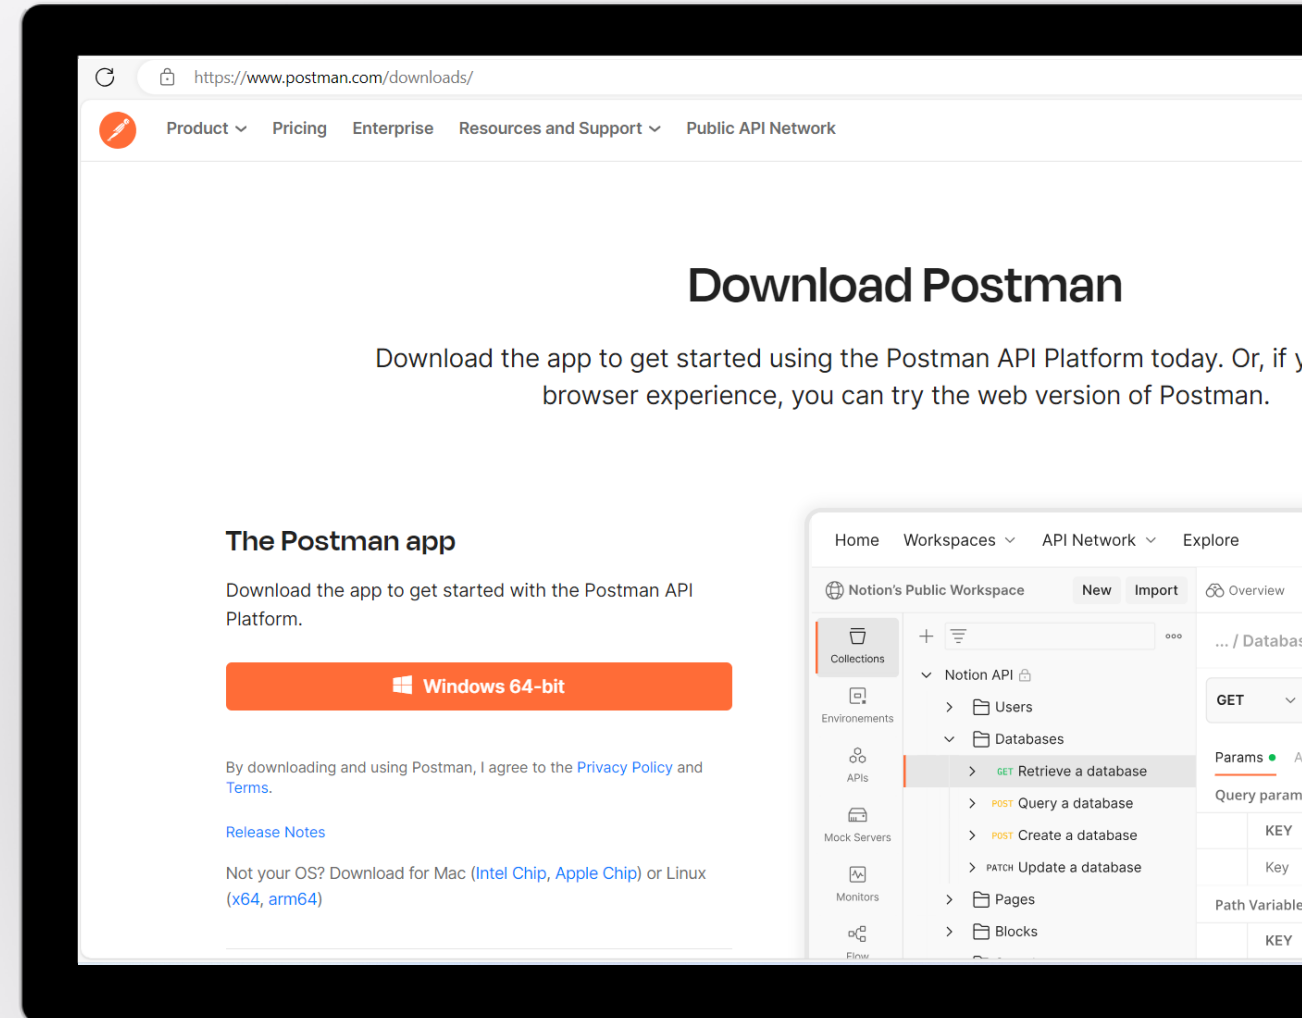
https://www.postman.com/downloads/

Product Pricing Enterprise Resources and Support Public API Network

Download Postman

Download the app to get started using the Postman API Platform today. Or, if y browser experience, you can try the web version of Postman.

The Postman app

Download the app to get started with the Postman API Platform.

Windows 64-bit

By downloading and using Postman, I agree to the Privacy Policy and Terms.

Release Notes

Not your OS? Download for Mac (Intel Chip, Apple Chip) or Linux (x64, arm64)

Home Workspaces API Network Explore

Notion's Public Workspace New Import

Overview

Collections

Environements

APIs

Mock Servers

Monitors

Flow

Notion API

Users

Databases

GET Retrieve a database

POST Query a database

POST Create a database

PATCH Update a database

Pages

Blocks

... / Databas

GET

Params

Query param

KEY

Key

Path Variable

KEY